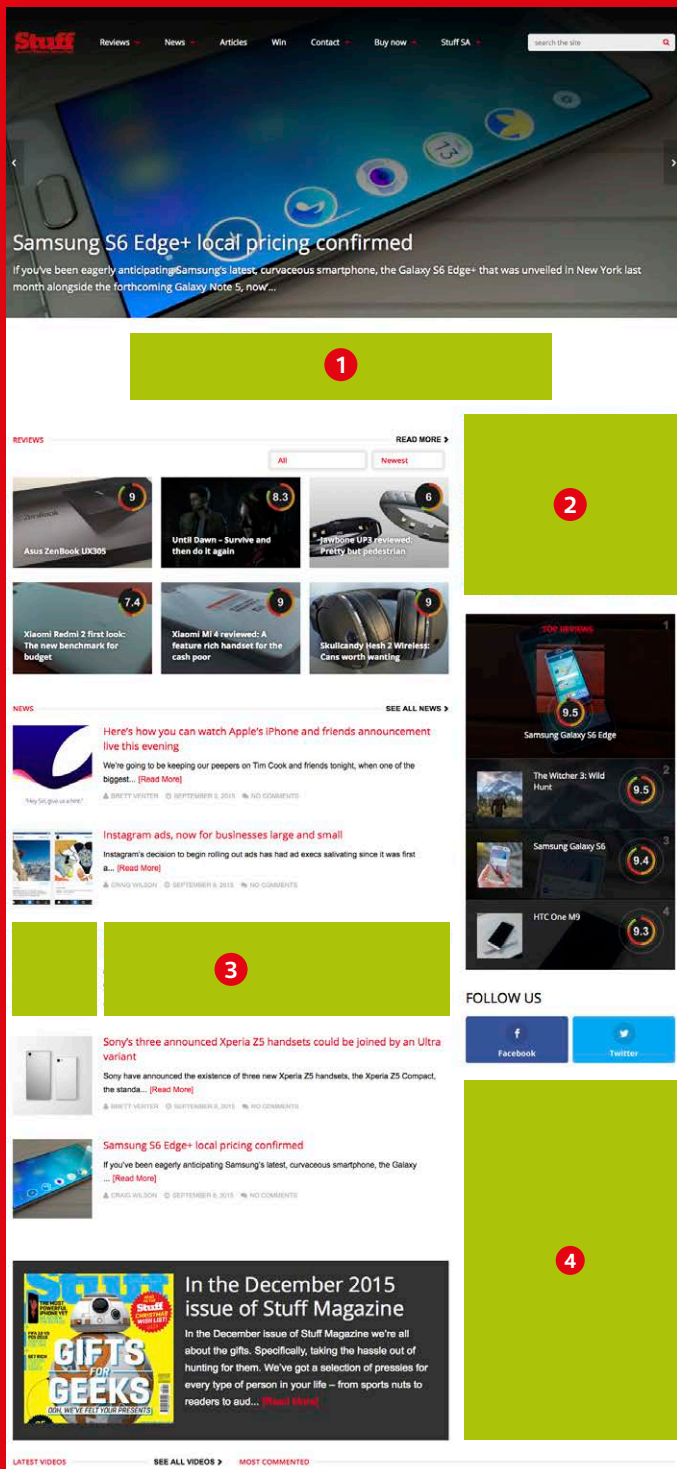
Stuff

Reviews News Articles Win Contact Buy now Stuff SA

search the site

Samsung S6 Edge+ local pricing confirmed

If you've been eagerly anticipating Samsung's latest, curvaceous smartphone, the Galaxy S6 Edge+ that was unveiled in New York last month alongside the forthcoming Galaxy Note 5, now'...

1

REVIEWS READ MORE

All Newest

9
Asus ZenBook UX305

8.3
Until Dawn – Survive and then do it again

6
Jawbone UP3 reviewed: Pretty but pedestrian

7.4
Xiaomi Redmi 2 first look: The new benchmark for budget

9
Xiaomi Mi 4 reviewed: A feature rich handset for the cash poor

9
Skullcandy Hesh 2 Wireless: Cans worth wanting

2

TOP REVIEWS

1
9.5
Samsung Galaxy S6 Edge

2
The Witcher 3: Wild Hunt
9.5

3
Samsung Galaxy S6
9.4

4
HTC One M9
9.3

NEWS SEE ALL NEWS

Here's how you can watch Apple's iPhone and friends announcement live this evening

We're going to be keeping our peepers on Tim Cook and friends tonight, when one of the biggest... [Read More]

BRETT VENTER SEPTEMBER 9, 2015 NO COMMENTS

Instagram ads, now for businesses large and small

Instagram's decision to begin rolling out ads has had ad execs salivating since it was first a... [Read More]

CRAIG WILSON SEPTEMBER 9, 2015 NO COMMENTS

3

FOLLOW US

Facebook Twitter

Sony's three announced Xperia Z5 handsets could be joined by an Ultra variant

Sony have announced the existence of three new Xperia Z5 handsets, the Xperia Z5 Compact, the standa... [Read More]

BRETT VENTER SEPTEMBER 8, 2015 NO COMMENTS

Samsung S6 Edge+ local pricing confirmed

If you've been eagerly anticipating Samsung's latest, curvaceous smartphone, the Galaxy ... [Read More]

CRAIG WILSON SEPTEMBER 8, 2015 NO COMMENTS

4

Stuff
GIFTS FOR GEEKS

In the December 2015 issue of Stuff Magazine

In the December issue of Stuff Magazine we're all about the gifts. Specifically, taking the hassle out of hunting for them. We've got a selection of pressies for every type of person in your life – from sports nuts to readers to aud... [Read More]

LATEST VIDEOS SEE ALL VIDEOS MOST COMMENTED